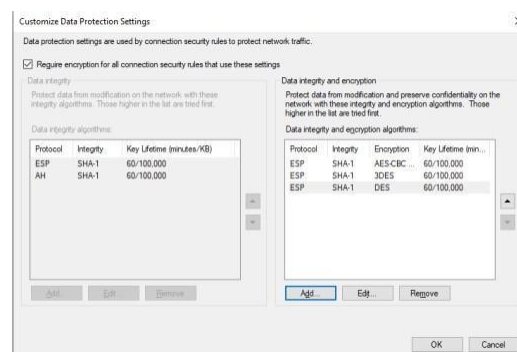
Customize Data Protection Settings

Data protection settings are used by connection security rules to protect network traffic.

☑ Require encryption for all connection security rules that use these settings

Data integrity

Protect data from modification on the network with these integrity algorithms. Those higher in the list are tried first.

Data integrity algorithms:

| Protocol | Integrity | Key Lifetime (minutes/KB) |
|---|---|---|
| ESP | SHA-1 | 60/100,000 |
| AH | SHA-1 | 60/100,000 |

Add... Edit... Remove

Data integrity and encryption

Protect data from modification and preserve confidentiality on the network with these integrity and encryption algorithms. Those higher in the list are tried first.

Data integrity and encryption algorithms:

| Protocol | Integrity | Encryption | Key Lifetime (min... |
|---|---|---|---|
| ESP | SHA-1 | AES-CBC ... | 60/100,000 |
| ESP | SHA-1 | 3DES | 60/100,000 |
| ESP | SHA-1 | DES | 60/100,000 |

Add... Edit... Remove

OK Cancel